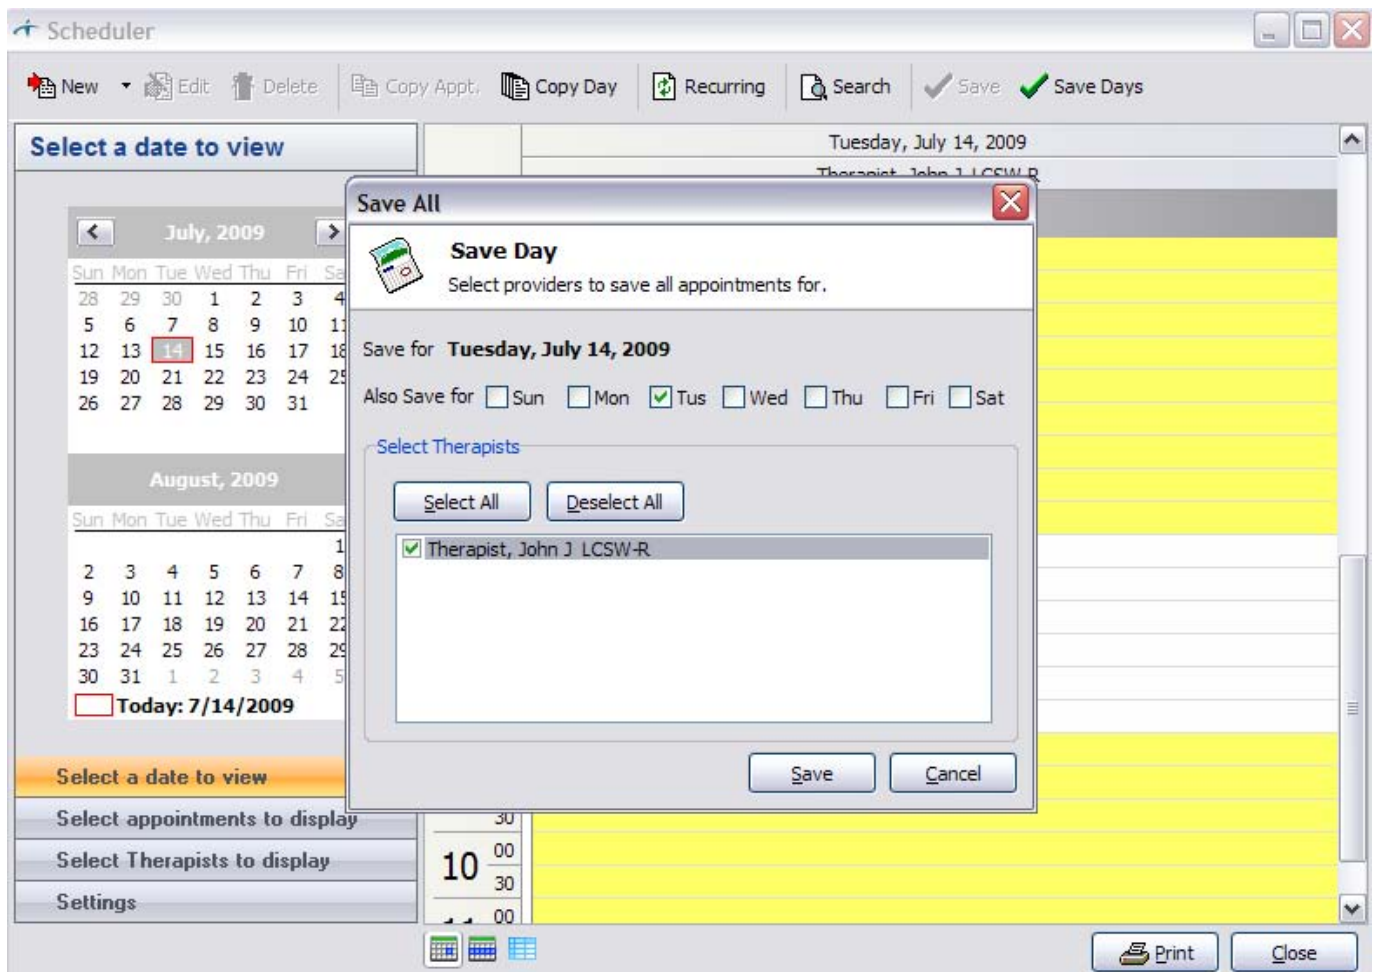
Scheduler

New Edit Delete Copy Appt. Copy Day Recurring Search Save Save Days

Select a date to view

July, 2009

| Sun | Mon | Tue | Wed | Thu | Fri | Sa |
|---|---|---|---|---|---|---|
| 28 | 29 | 30 | 1 | 2 | 3 | 4 |
| 5 | 6 | 7 | 8 | 9 | 10 | 11 |
| 12 | 13 | 14 | 15 | 16 | 17 | 18 |
| 19 | 20 | 21 | 22 | 23 | 24 | 25 |
| 26 | 27 | 28 | 29 | 30 | 31 | |

August, 2009

| Sun | Mon | Tue | Wed | Thu | Fri | Sa |
|---|---|---|---|---|---|---|
| | | | | | | 1 |
| 2 | 3 | 4 | 5 | 6 | 7 | 8 |
| 9 | 10 | 11 | 12 | 13 | 14 | 15 |
| 16 | 17 | 18 | 19 | 20 | 21 | 22 |
| 23 | 24 | 25 | 26 | 27 | 28 | 29 |
| 30 | 31 | 1 | 2 | 3 | 4 | 5 |

Today: 7/14/2009

Select a date to view
Select appointments to display
Select Therapists to display
Settings

Tuesday, July 14, 2009
Therapist, John J LCSW-R

Save All

Save Day
Select providers to save all appointments for.

Save for Tuesday, July 14, 2009

Also Save for Sun Mon Tus Wed Thu Fri Sat

Select Therapists

Select All Deselect All

Therapist, John J LCSW-R

Save Cancel

30
10 00
30
11 00

Print Close